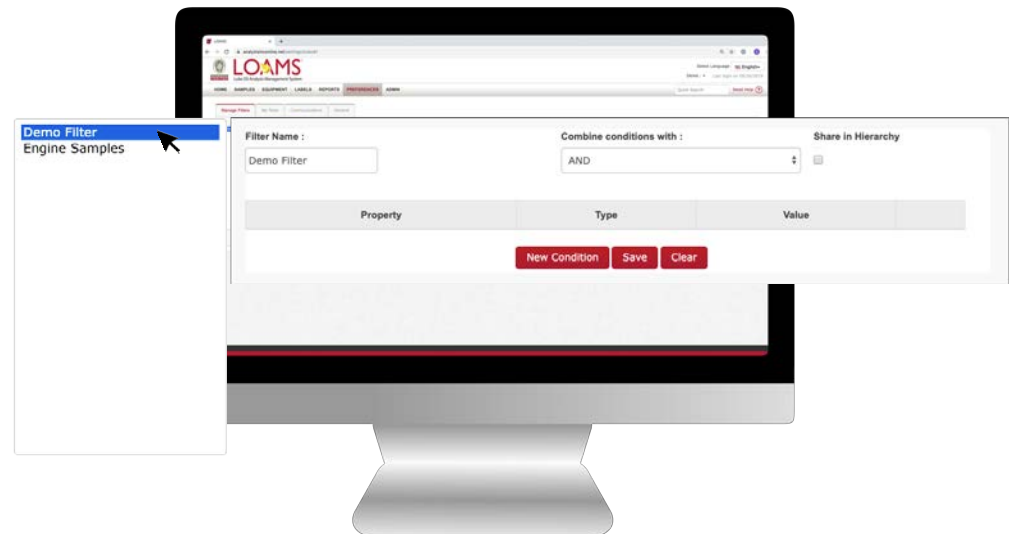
LOAMS
Lube Oil Analysis Management System

HOME SAMPLES EQUIPMENT LABELS REPORTS PREFERENCES ADMIN

Manage Filters

Demo Filter
Engine Samples

Filter Name :
Demo Filter

Combine conditions with :
AND

Share in Hierarchy

| Property | Type | Value |
|---|---|---|

New Condition Save Clear